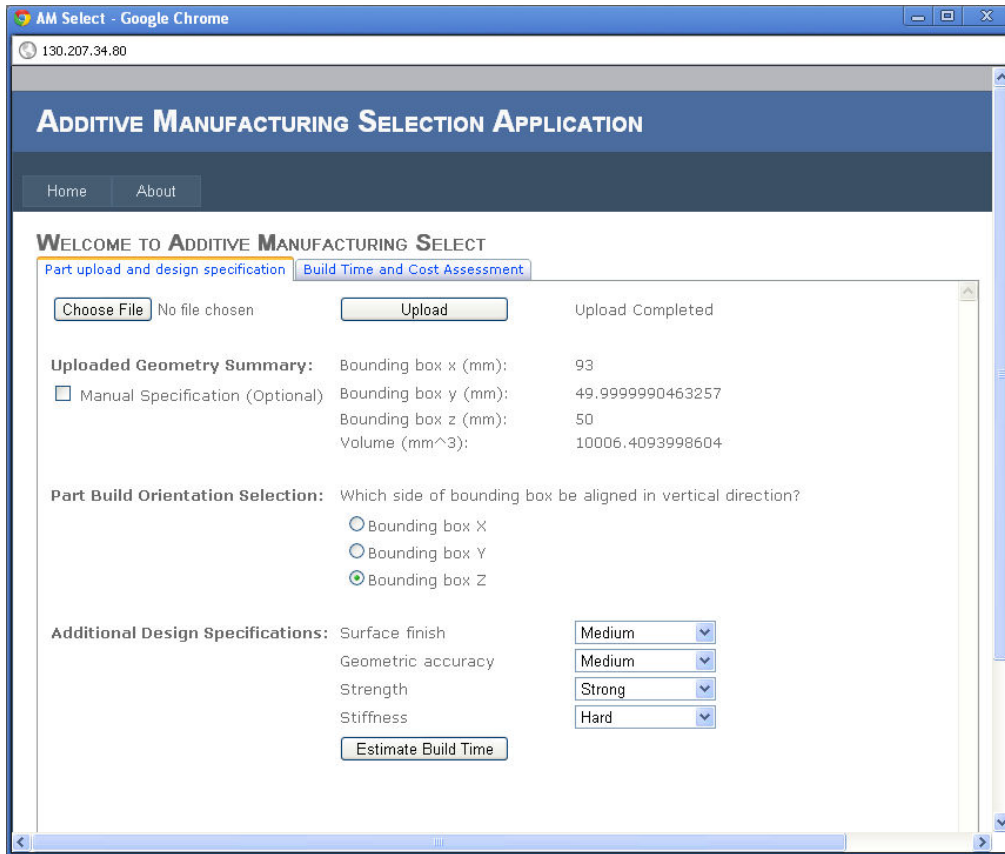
AM Select - Google Chrome

130.207.34.80

ADDITIVE MANUFACTURING SELECTION APPLICATION

Home About

WELCOME TO ADDITIVE MANUFACTURING SELECT

Part upload and design specification | Build Time and Cost Assessment

Choose File No file chosen
Upload
Upload Completed

Uploaded Geometry Summary:
Manual Specification (Optional)

| | |
|---|---|
| Bounding box x (mm): | 93 |
| Bounding box y (mm): | 49.9999990463257 |
| Bounding box z (mm): | 50 |
| Volume (mm^3): | 10006.4093998604 |

Part Build Orientation Selection: Which side of bounding box be aligned in vertical direction?

Bounding box X
Bounding box Y
Bounding box Z

Additional Design Specifications:

| | |
|---|---|
| Surface finish | Medium |
| Geometric accuracy | Medium |
| Strength | Strong |
| Stiffness | Hard |

Estimate Build Time